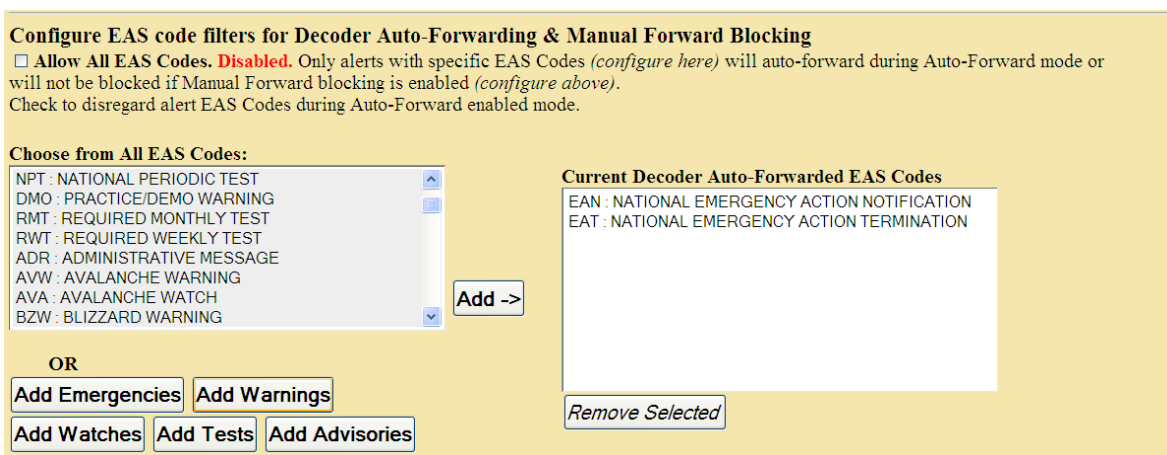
**Configure EAS code filters for Decoder Auto-Forwarding & Manual Forward Blocking**

☐ **Allow All EAS Codes. Disabled.** Only alerts with specific EAS Codes *(configure here)* will auto-forward during Auto-Forward mode or will not be blocked if Manual Forward blocking is enabled *(configure above)*.
Check to disregard alert EAS Codes during Auto-Forward enabled mode.

**Choose from All EAS Codes:**

NPT : NATIONAL PERIODIC TEST
DMO : PRACTICE/DEMO WARNING
RMT : REQUIRED MONTHLY TEST
RWT : REQUIRED WEEKLY TEST
ADR : ADMINISTRATIVE MESSAGE
AVW : AVALANCHE WARNING
AVA : AVALANCHE WATCH
BZW : BLIZZARD WARNING

Add ->

**Current Decoder Auto-Forwarded EAS Codes**

EAN : NATIONAL EMERGENCY ACTION NOTIFICATION
EAT : NATIONAL EMERGENCY ACTION TERMINATION

**OR**

Add Emergencies | Add Warnings

Add Watches | Add Tests | Add Advisories

Remove Selected